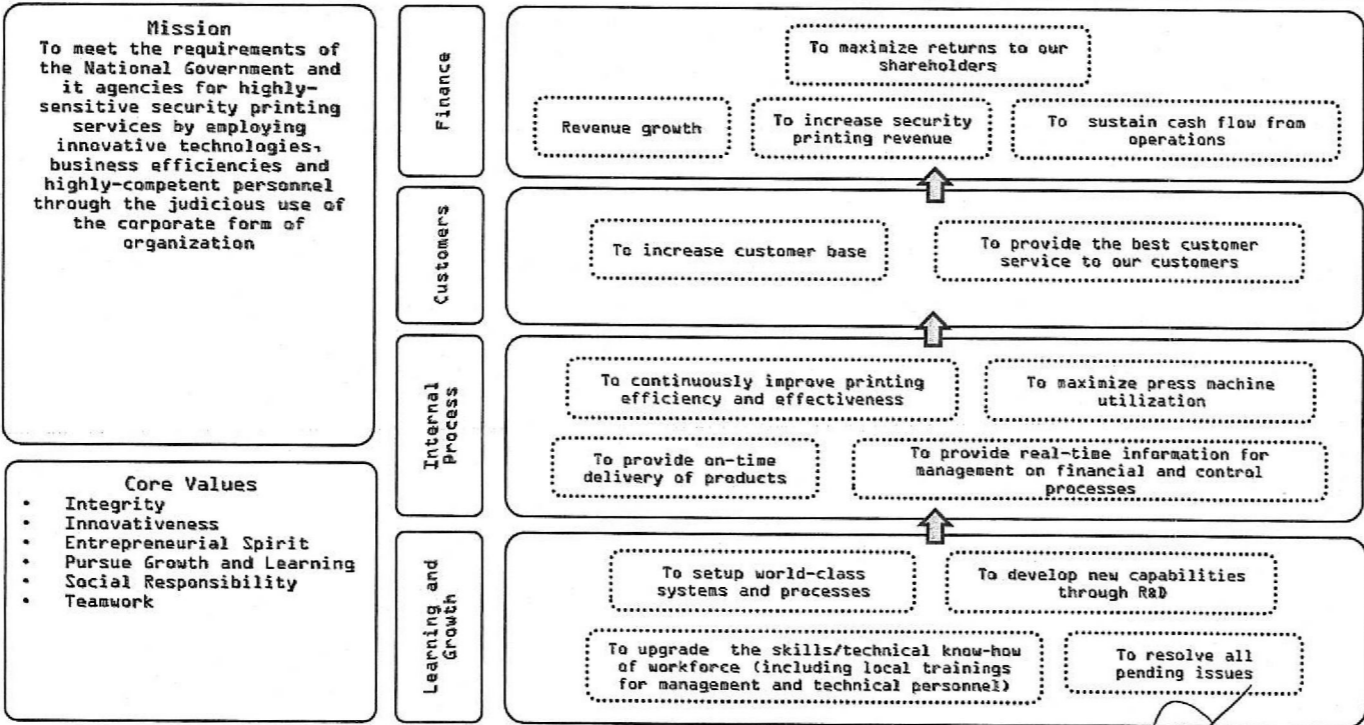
Mission
To meet the requirements of the National Government and it agencies for highly-sensitive security printing services by employing innovative technologies, business efficiencies and highly-competent personnel through the judicious use of the corporate form of organization

Core Values
• Integrity
• Innovativeness
• Entrepreneurial Spirit
• Pursue Growth and Learning
• Social Responsibility
• Teamwork

Finance

To maximize returns to our shareholders

Revenue growth

To increase security printing revenue

To sustain cash flow from operations

Customers

To increase customer base

To provide the best customer service to our customers

Internal Process

To continuously improve printing efficiency and effectiveness

To maximize press machine utilization

To provide on-time delivery of products

To provide real-time information for management on financial and control processes

Learning and Growth

To setup world-class systems and processes

To develop new capabilities through R&D

To upgrade the skills/technical know-how of workforce (including local trainings for management and technical personnel)

To resolve all pending issues